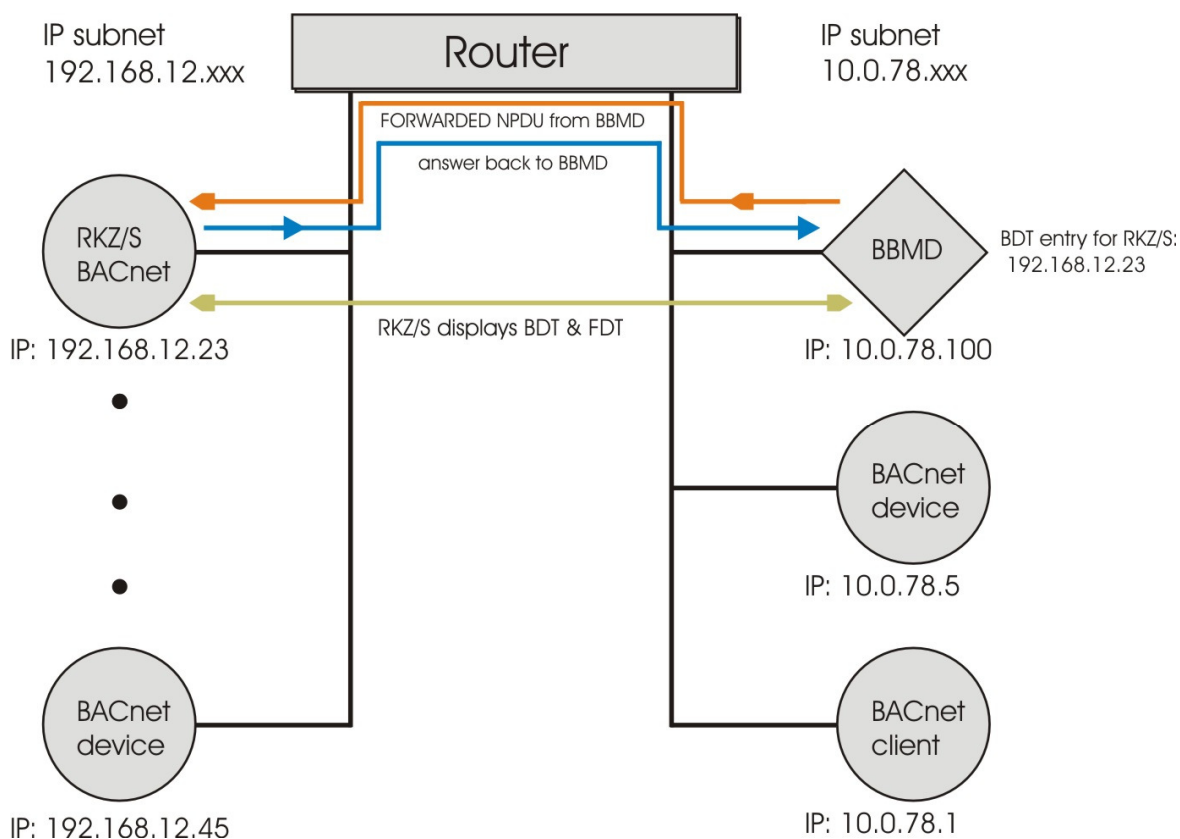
IP subnet
192.168.12.xxx

Router

IP subnet
10.0.78.xxx

FORWARDED NPDU from BBMD

answer back to BBMD

RKZ/S
BACnet

BBMD

BDT entry for RKZ/S:
192.168.12.23

RKZ/S displays BDT & FDT

IP: 192.168.12.23

IP: 10.0.78.100

BACnet
device

IP: 10.0.78.5

BACnet
device

BACnet
client

IP: 192.168.12.45

IP: 10.0.78.1